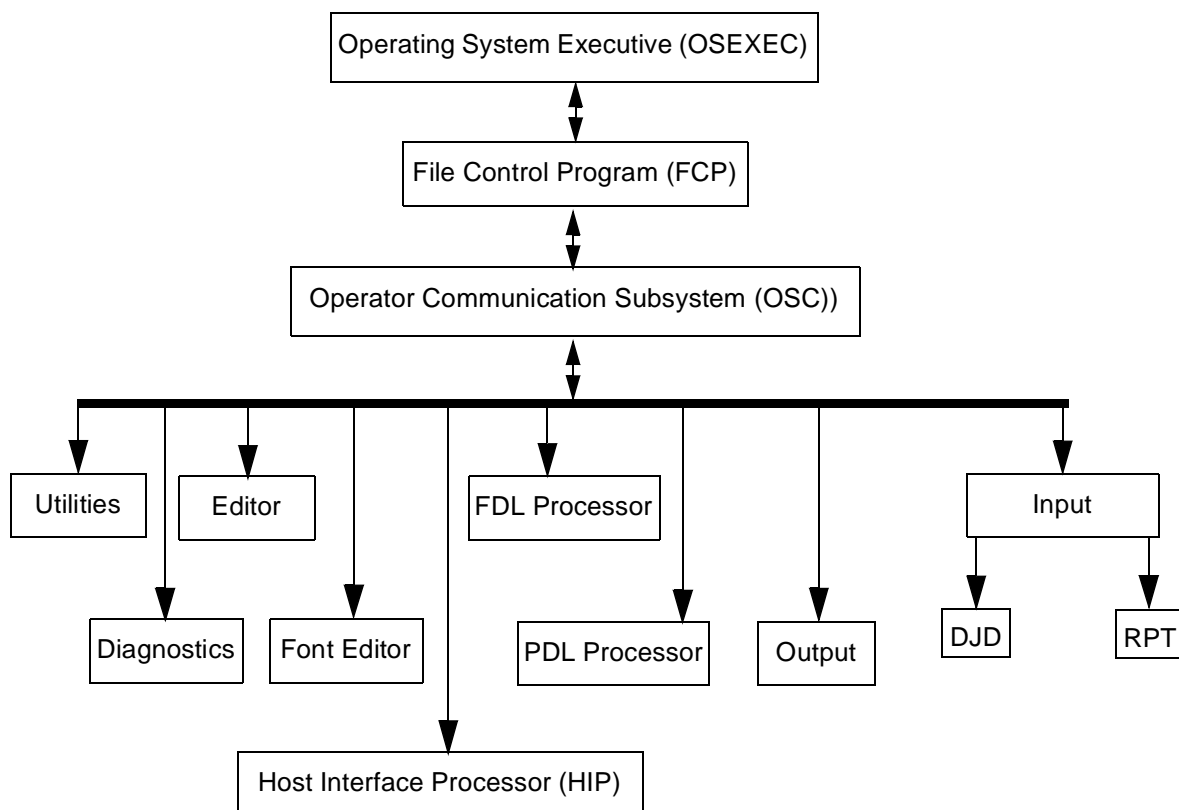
Operating System Executive (OSEXEC)

File Control Program (FCP)

Operator Communication Subsystem (OSC))

Utilities

Editor

FDL Processor

Input

Diagnostics

Font Editor

PDL Processor

Output

DJD

RPT

Host Interface Processor (HIP)